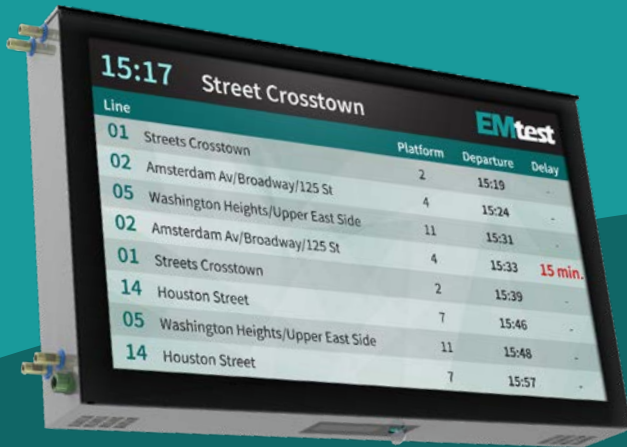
15:17 Street Crosstown

EMtest

| Line | | Platform | Departure | Delay |
|---|---|---|---|---|
| 01 | Streets Crosstown | 2 | 15:19 | - |
| 02 | Amsterdam Av/Broadway/125 St | 4 | 15:24 | - |
| 05 | Washington Heights/Upper East Side | 11 | 15:31 | - |
| 02 | Amsterdam Av/Broadway/125 St | 4 | 15:33 | 15 min. |
| 01 | Streets Crosstown | 2 | 15:39 | - |
| 14 | Houston Street | 7 | 15:46 | - |
| 05 | Washington Heights/Upper East Side | 11 | 15:48 | - |
| 14 | Houston Street | 7 | 15:57 | - |